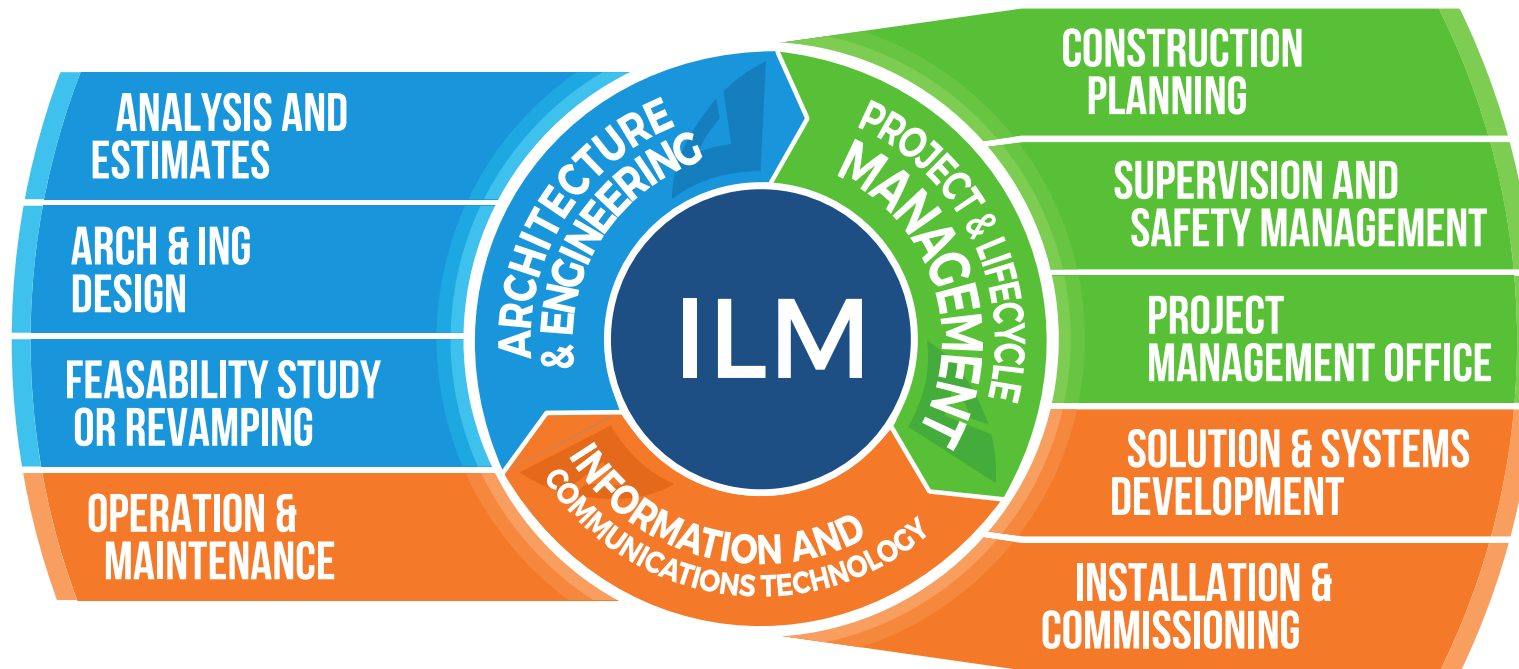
ANALYSIS AND ESTIMATES

ARCH & ING DESIGN

FEASABILITY STUDY OR REVAMPING

OPERATION & MAINTENANCE

ARCHITECTURE & ENGINEERING

ILM

PROJECT & LIFECYCLE MANAGEMENT

INFORMATION AND COMMUNICATIONS TECHNOLOGY

CONSTRUCTION PLANNING

SUPERVISION AND SAFETY MANAGEMENT

PROJECT MANAGEMENT OFFICE

SOLUTION & SYSTEMS DEVELOPMENT

INSTALLATION & COMMISSIONING